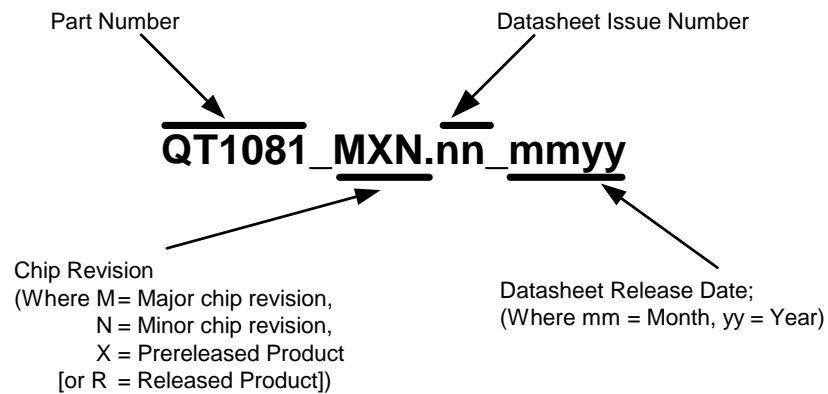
Part Number

Datasheet Issue Number

QT1081_MXN.nn_mmyy

Chip Revision
(Where M = Major chip revision,
N = Minor chip revision,
X = Prereleased Product
[or R = Released Product])

Datasheet Release Date;
(Where mm = Month, yy = Year)